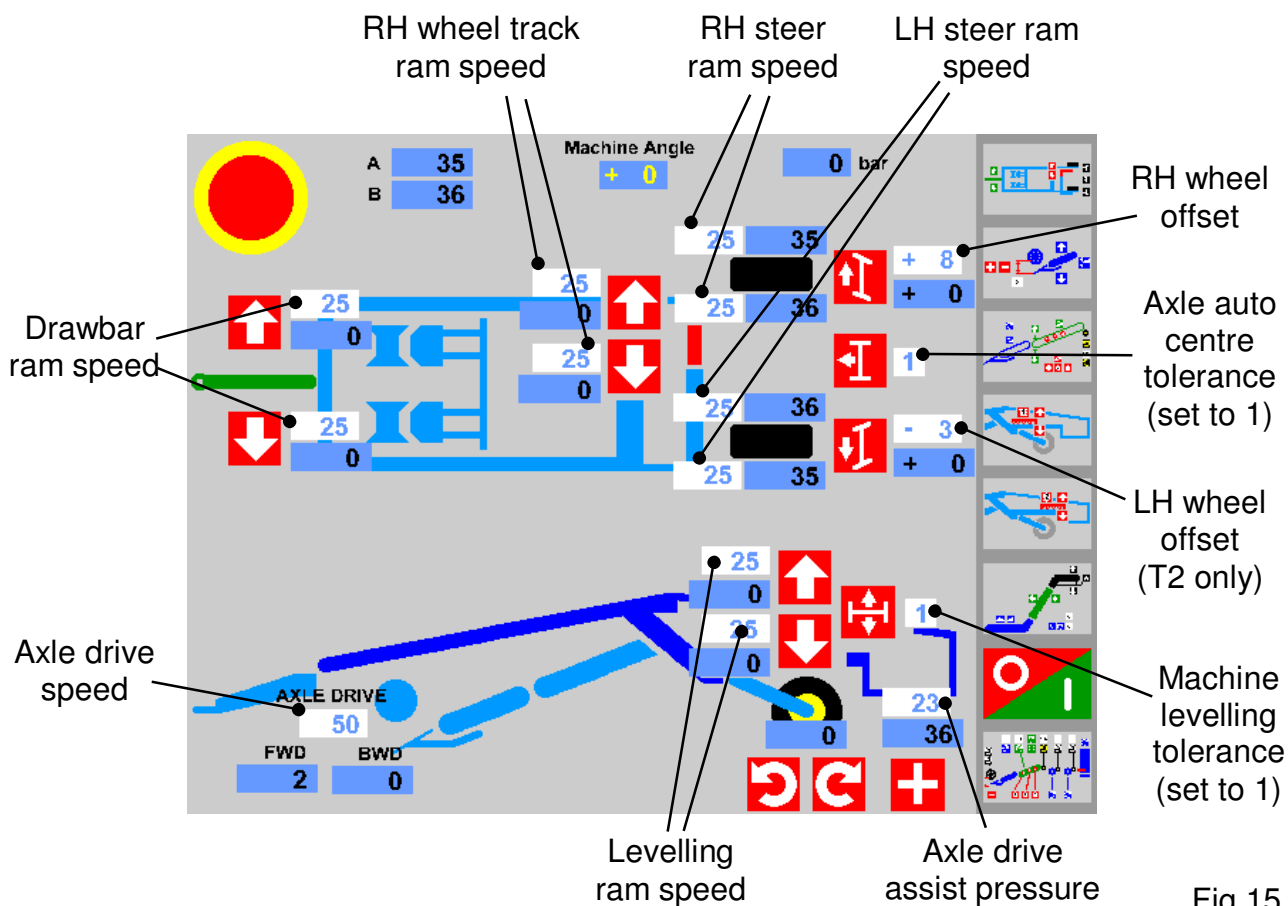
RH wheel track ram speed

RH steer ram speed

LH steer ram speed

Machine Angle

+ 0

A 35

B 36

0 bar

RH wheel offset

+ 8

+ 0

25

0

25

0

25 35

25 36

25 36

25 35

Drawbar ram speed

25

0

25

0

Axle auto centre tolerance (set to 1)

1

- 3

+ 0

LH wheel offset (T2 only)

25

0

25

0

1

Machine levelling tolerance (set to 1)

Axle drive speed

AXLE DRIVE

50

FWD 2

BWD 0

0

23

36

Levelling ram speed

Axle drive assist pressure

Fig 15